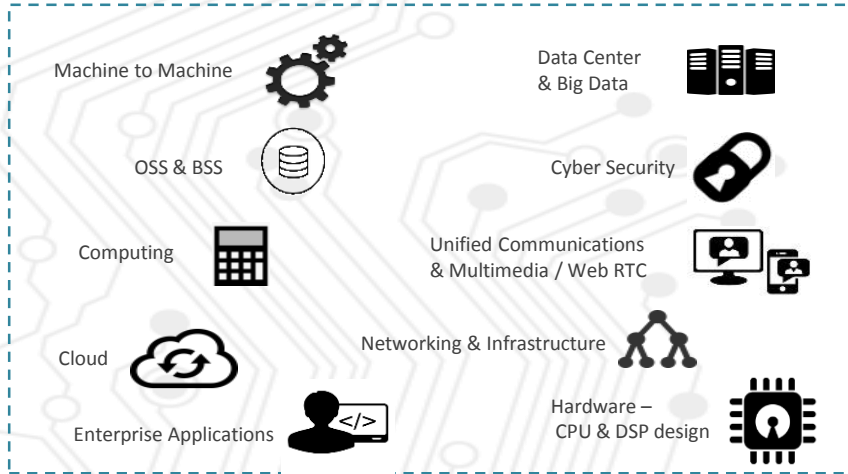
Machine to Machine

OSS & BSS

Computing

Cloud

Enterprise Applications

</>

Data Center & Big Data

Cyber Security

Unified Communications & Multimedia / Web RTC

Networking & Infrastructure

Hardware – CPU & DSP design